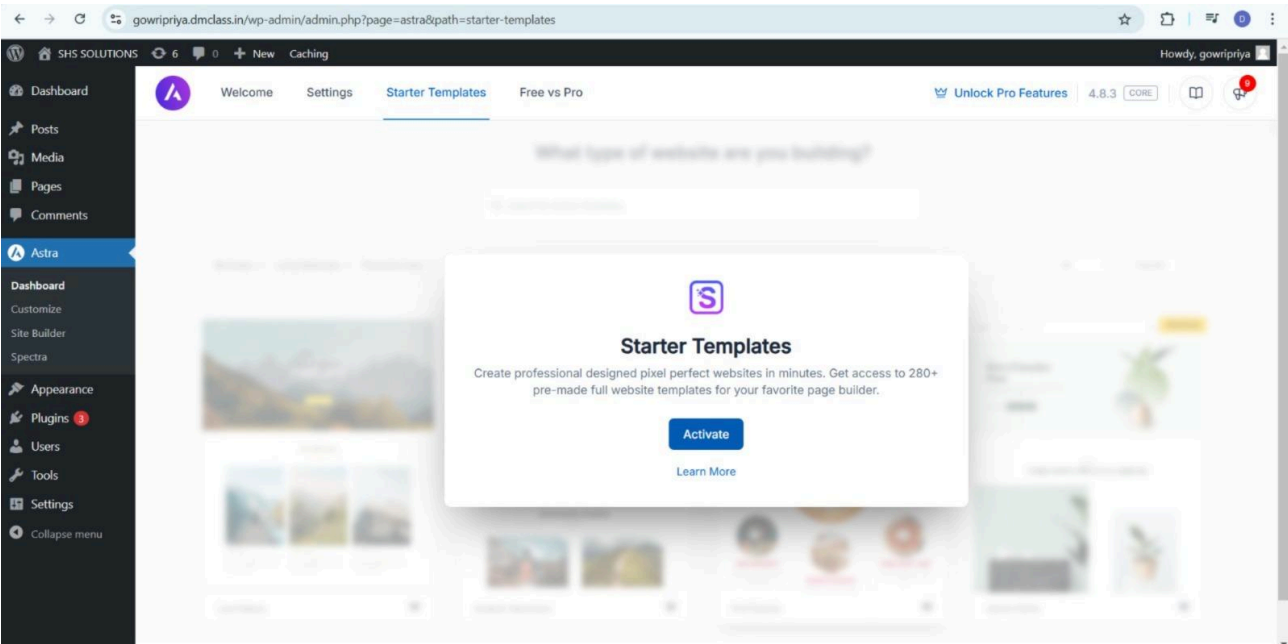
gowripriya.dmclass.in/wp-admin/admin.php?page=astra&path=starter-templates

SHS SOLUTIONS 6 0 + New Caching

Howdy, gowripriya

Dashboard
Posts
Media
Pages
Comments
Astra
Dashboard
Customize
Site Builder
Spectra
Appearance
Plugins 3
Users
Tools
Settings
Collapse menu

Welcome Settings Starter Templates Free vs Pro

Unlock Pro Features 4.8.3 CORE

9

What type of website are you building?

Starter Templates

Create professional designed pixel perfect websites in minutes. Get access to 280+ pre-made full website templates for your favorite page builder.

Activate

Learn More